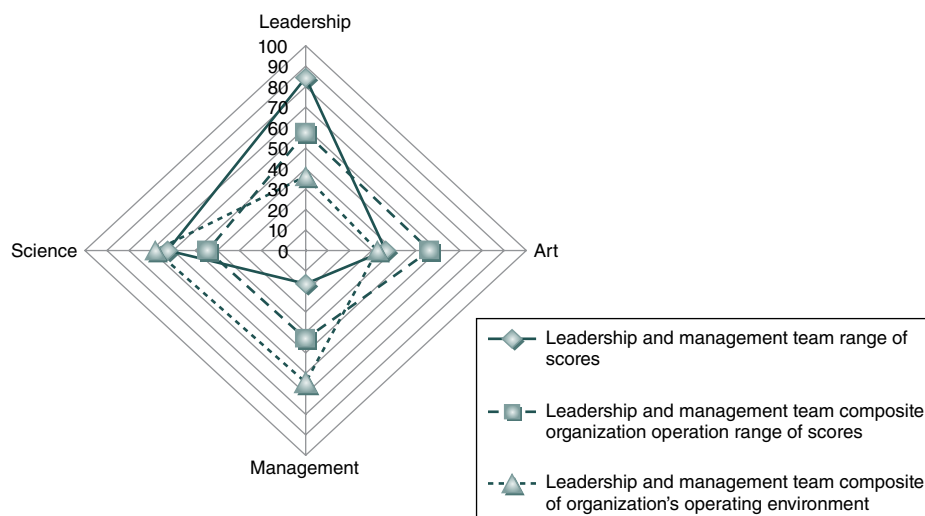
Leadership

100
90
80
70
60
50
40
30
20
10
0

Science

Art

Management

Leadership and management team range of scores

Leadership and management team composite organization operation range of scores

Leadership and management team composite of organization's operating environment